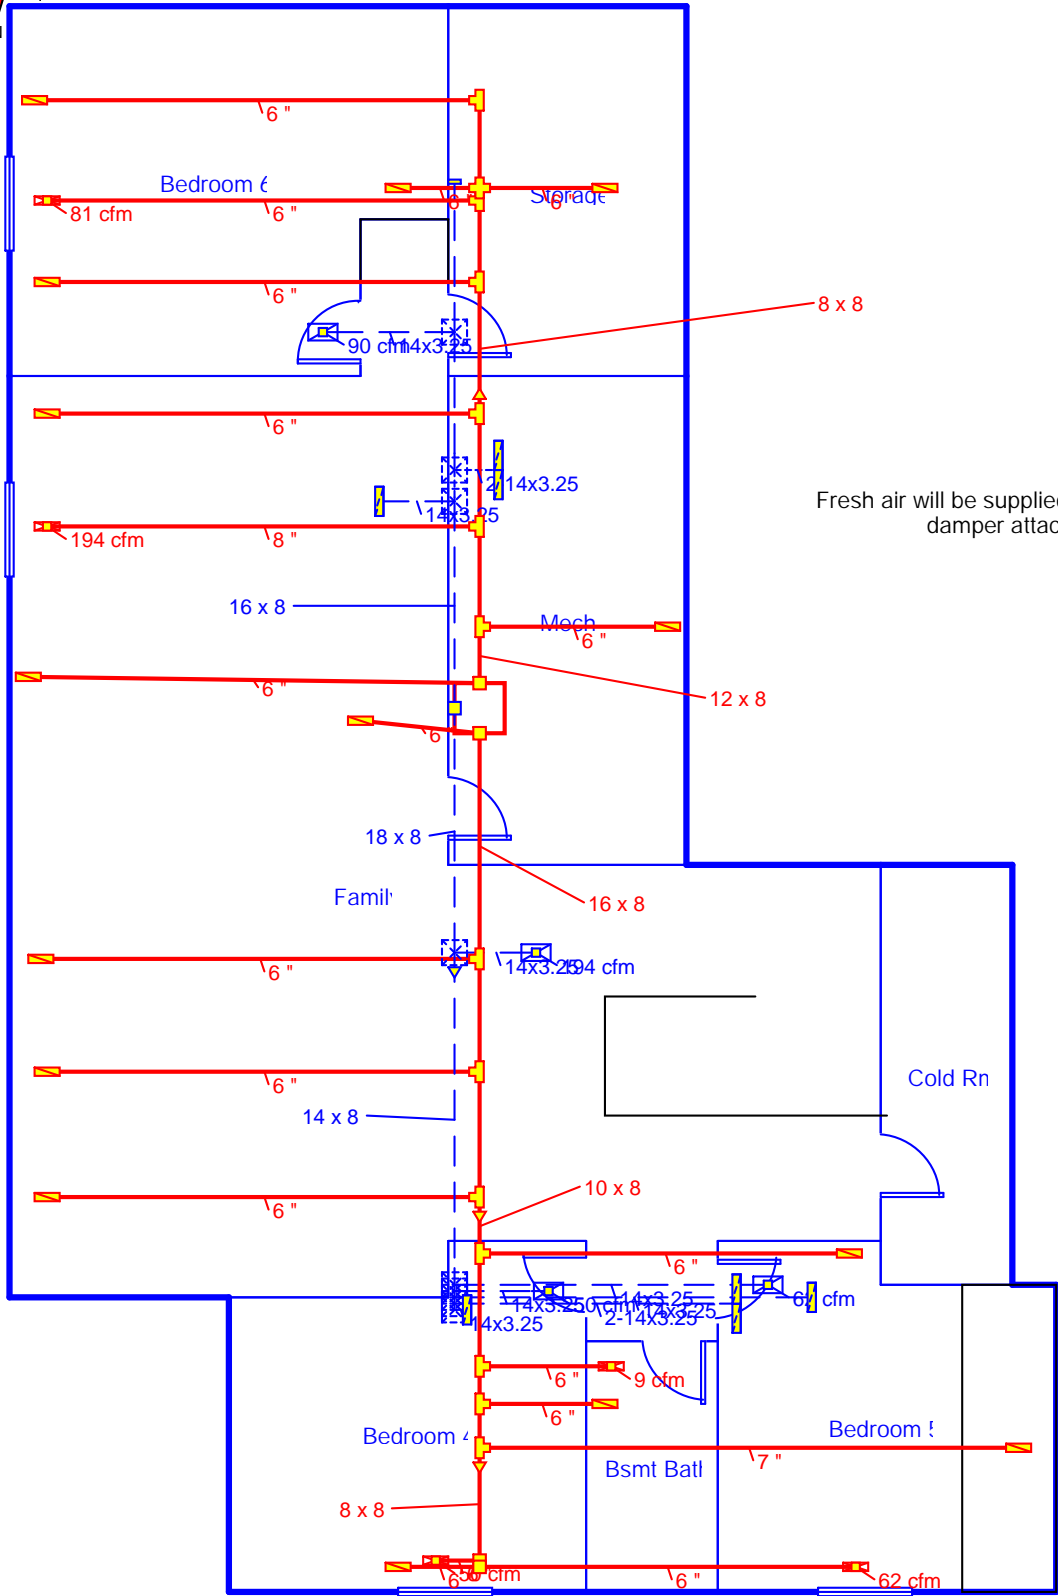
6 "

Bedroom 6

81 cfm

6 "

Storage

6 "

6 "

8 x 8

90 cfm 14x3.25

6 "

2-14x3.25

14x3.25

Fresh air will be supplied damper attac

194 cfm

8 "

16 x 8

Mech

6 "

6 "

12 x 8

6

18 x 8

Family

16 x 8

6 "

14x3.25 94 cfm

Cold Rm

6 "

14 x 8

6 "

10 x 8

6 "

14x3.25 50 cfm 14x3.25

62 cfm

14x3.25

2-14x3.25

6 "

9 cfm

6 "

Bedroom 4

Bedroom 5

7 "

Bsmt Bath

8 x 8

56 cfm

6 "

62 cfm